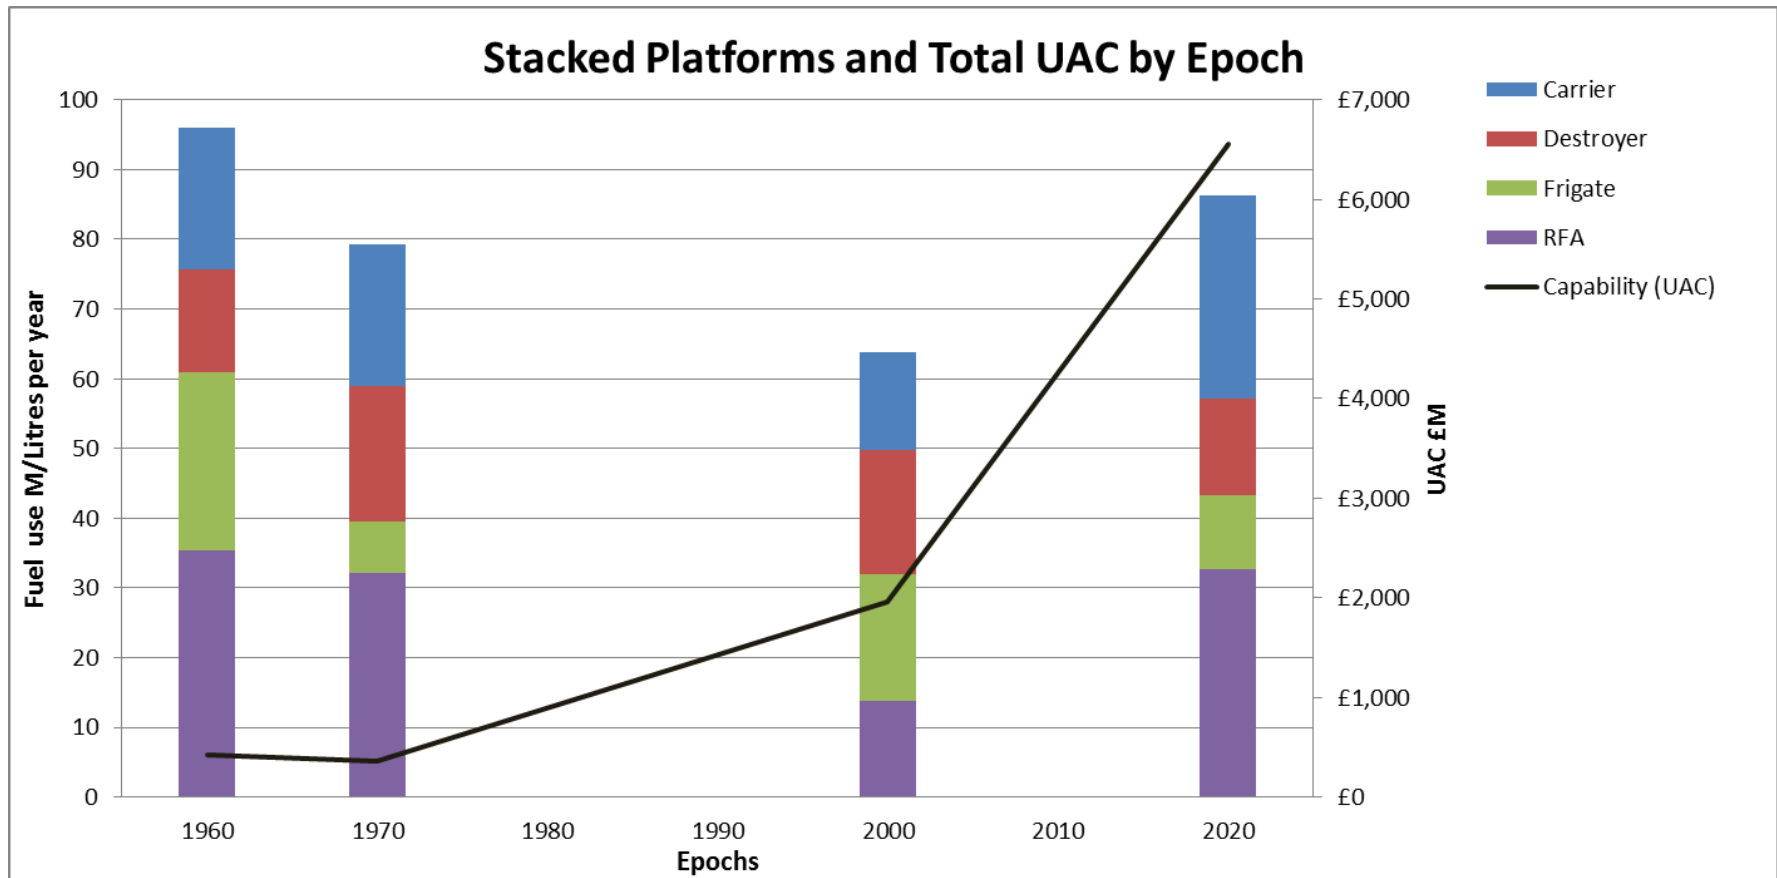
Stacked Platforms and Total UAC by Epoch

Fuel use M/Litres per year

100
90
80
70
60
50
40
30
20
10
0

1960
1970
1980
1990
2000
2010
2020

Epochs

£7,000
£6,000
£5,000
£4,000
£3,000
£2,000
£1,000
£0

UAC £M

Carrier
Destroyer
Frigate
RFA
Capability (UAC)